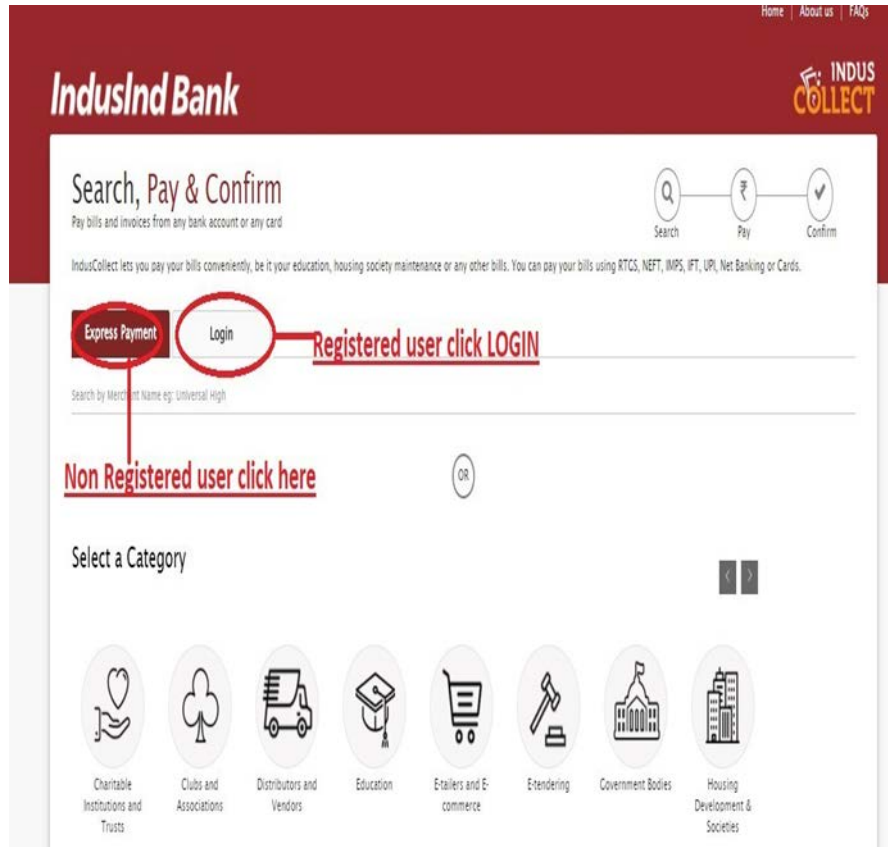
Home | About us | FAQs

IndusInd Bank

INDUS COLLECT

Search, Pay & Confirm
Pay bills and invoices from any bank account or any card

Search
Pay
Confirm

IndusCollect lets you pay your bills conveniently, be it your education, housing society maintenance or any other bills. You can pay your bills using RTGS, NEFT, IMPS, IFT, UPI, Net Banking or Cards.

Express Payment
Login
Registered user click LOGIN

Search by Merch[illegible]nt Name eg: Universal High

Non Registered user click here

OR

Select a Category

Charitable Institutions and Trusts
Clubs and Associations
Distributors and Vendors
Education
E-tailers and E-commerce
E-tendering
Government Bodies
Housing Development & Societies